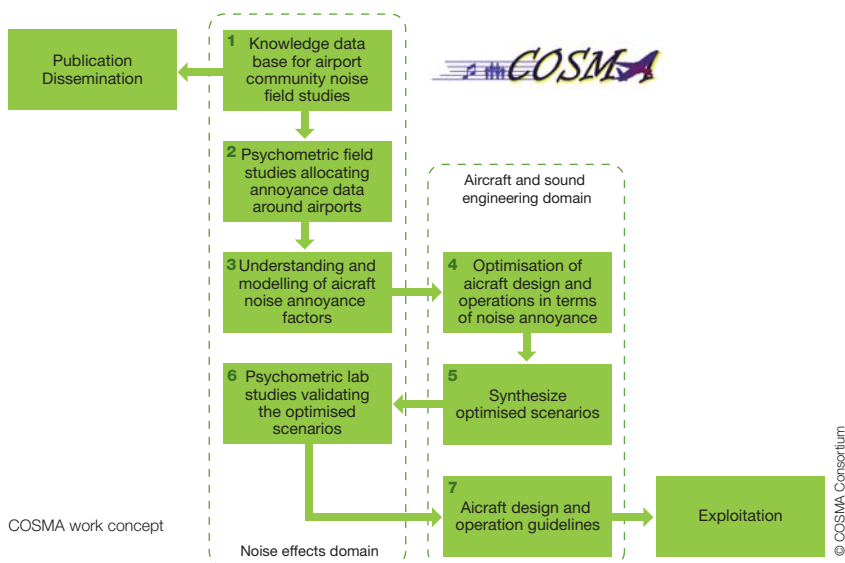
Publication Dissemination

1 Knowledge data base for airport community noise field studies

COSMA

2 Psychometric field studies allocating annoyance data around airports

Aircraft and sound engineering domain

3 Understanding and modelling of aicraft noise annoyance factors

4 Optimisation of aicraft design and operations in terms of noise annoyance

6 Psychometric lab studies validating the optimised scenarios

5 Synthesize optimised scenarios

7 Aicraft design and operation guidelines

Exploitation

COSMA work concept

Noise effects domain

© COSMA Consortium